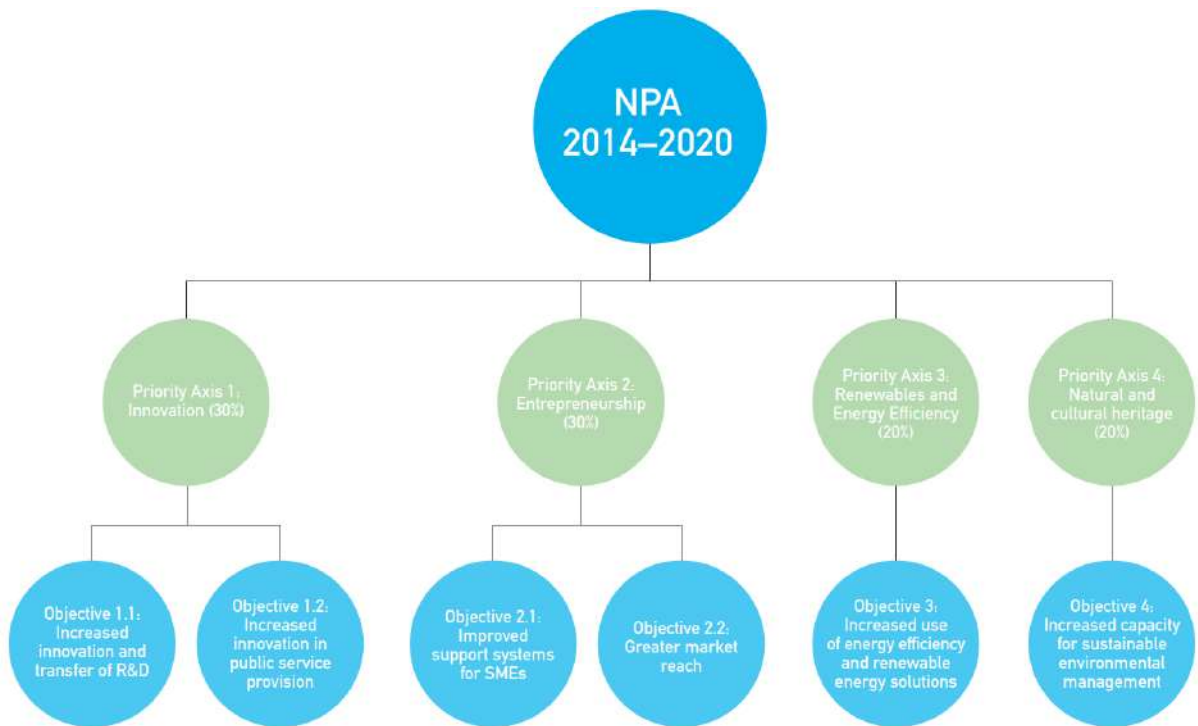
NPA 2014–2020

Priority Axis 1: Innovation (30%)

Priority Axis 2: Entrepreneurship (30%)

Priority Axis 3: Renewables and Energy Efficiency (20%)

Priority Axis 4: Natural and cultural heritage (20%)

Objective 1.1: Increased innovation and transfer of R&D

Objective 1.2: Increased innovation in public service provision

Objective 2.1: Improved support systems for SMEs

Objective 2.2: Greater market reach

Objective 3: Increased use of energy efficiency and renewable energy solutions

Objective 4: Increased capacity for sustainable environmental management